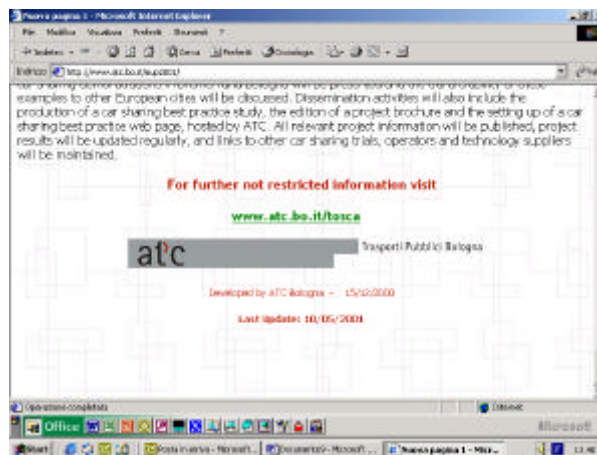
Nuova pagina 1 - Microsoft Internet Explorer

File Modifica Visualizza Preferiti Strumenti ?

Indietro Cerca Preferiti Cronologia

Indirizzo http://www.atc.bo.it/eupolitics/

car sharing demonstrations in Bologna will be presented and the transferability of these examples to other European cities will be discussed. Dissemination activities will also include the production of a car sharing best practice study, the edition of a project brochure and the setting up of a car sharing best practice web page, hosted by ATC. All relevant project information will be published, project results will be updated regularly, and links to other car sharing trials, operators and technology suppliers will be maintained.

For further not restricted information visit

www.atc.bo.it/tosca

atc Trasporti Pubblici Bologna

Developed by ATC Bologna - 15/12/2000

Last Update: 10/05/2001

Operazione completata

Internet

Office

Microsoft

Start

Posta in arrivo - Microsoft...

Documento - Microsoft...

Nuova pagina 1 - Micr...